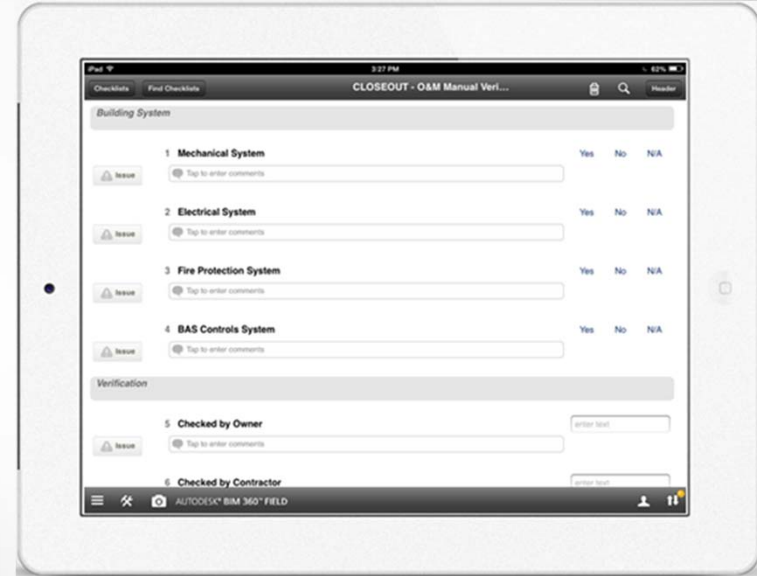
iPad
3:27 PM
62%
Checklists
Find Checklists
CLOSEOUT - O&M Manual Veri...
Header

Building System

1 Mechanical System
Yes No N/A
Issue
Tap to enter comments

2 Electrical System
Yes No N/A
Issue
Tap to enter comments

3 Fire Protection System
Yes No N/A
Issue
Tap to enter comments

4 BAS Controls System
Yes No N/A
Issue
Tap to enter comments

Verification

5 Checked by Owner
enter text
Issue
Tap to enter comments

6 Checked by Contractor
enter text

AUTODESK® BIM 360™ FIELD